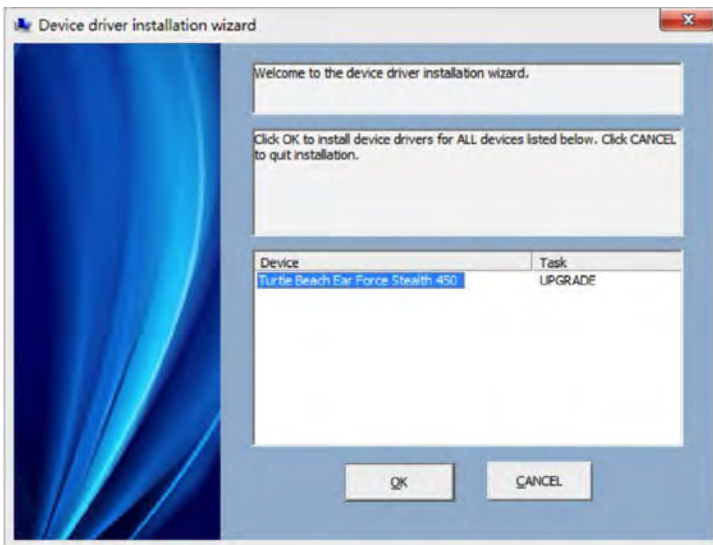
Device driver installation wizard

Welcome to the device driver installation wizard.

Click OK to install device drivers for ALL devices listed below. Click CANCEL to quit installation.

| Device | Task |
|---|---|
| Turtle Beach Ear Force Stealth 450 | UPGRADE |

OK

CANCEL